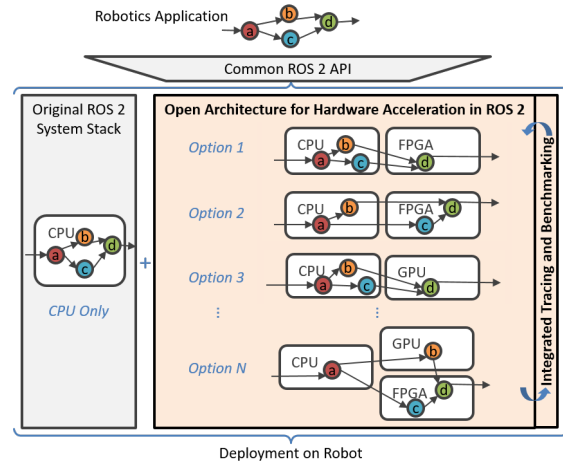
Robotics Application

a b c d

Common ROS 2 API

Original ROS 2 System Stack

CPU

a b c d

CPU Only

+

Open Architecture for Hardware Acceleration in ROS 2

Option 1

CPU a b c

FPGA d

Option 2

CPU a b

FPGA c d

Option 3

CPU a b c

GPU d

⋮

⋮

Option N

CPU a

GPU b

FPGA c d

Integrated Tracing and Benchmarking

Deployment on Robot